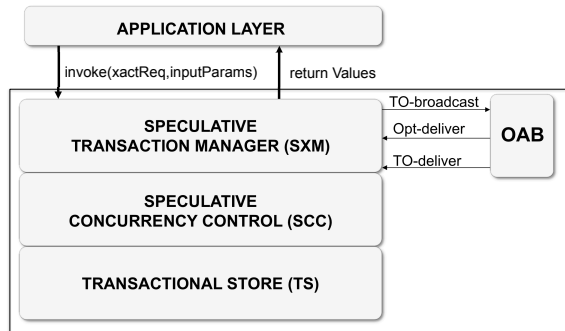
APPLICATION LAYER

invoke(xactReq,inputParams)

return Values

SPECULATIVE
TRANSACTION MANAGER (SXM)

TO-broadcast

Opt-deliver

TO-deliver

OAB

SPECULATIVE
CONCURRENCY CONTROL (SCC)

TRANSACTIONAL STORE (TS)